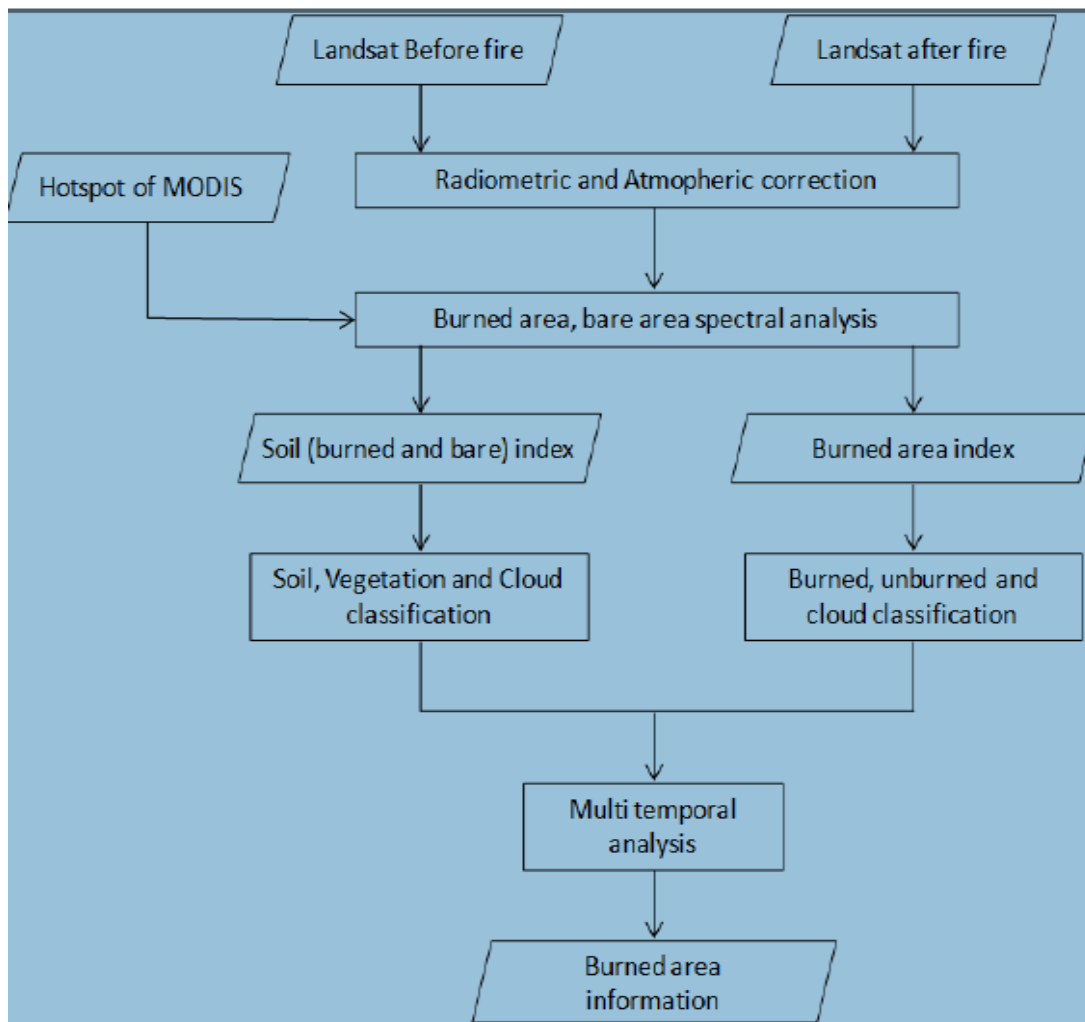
Landsat Before fire

Landsat after fire

Hotspot of MODIS

Radiometric and Atmopheric correction

Burned area, bare area spectral analysis

Soil (burned and bare) index

Burned area index

Soil, Vegetation and Cloud classification

Burned, unburned and cloud classification

Multi temporal analysis

Burned area information